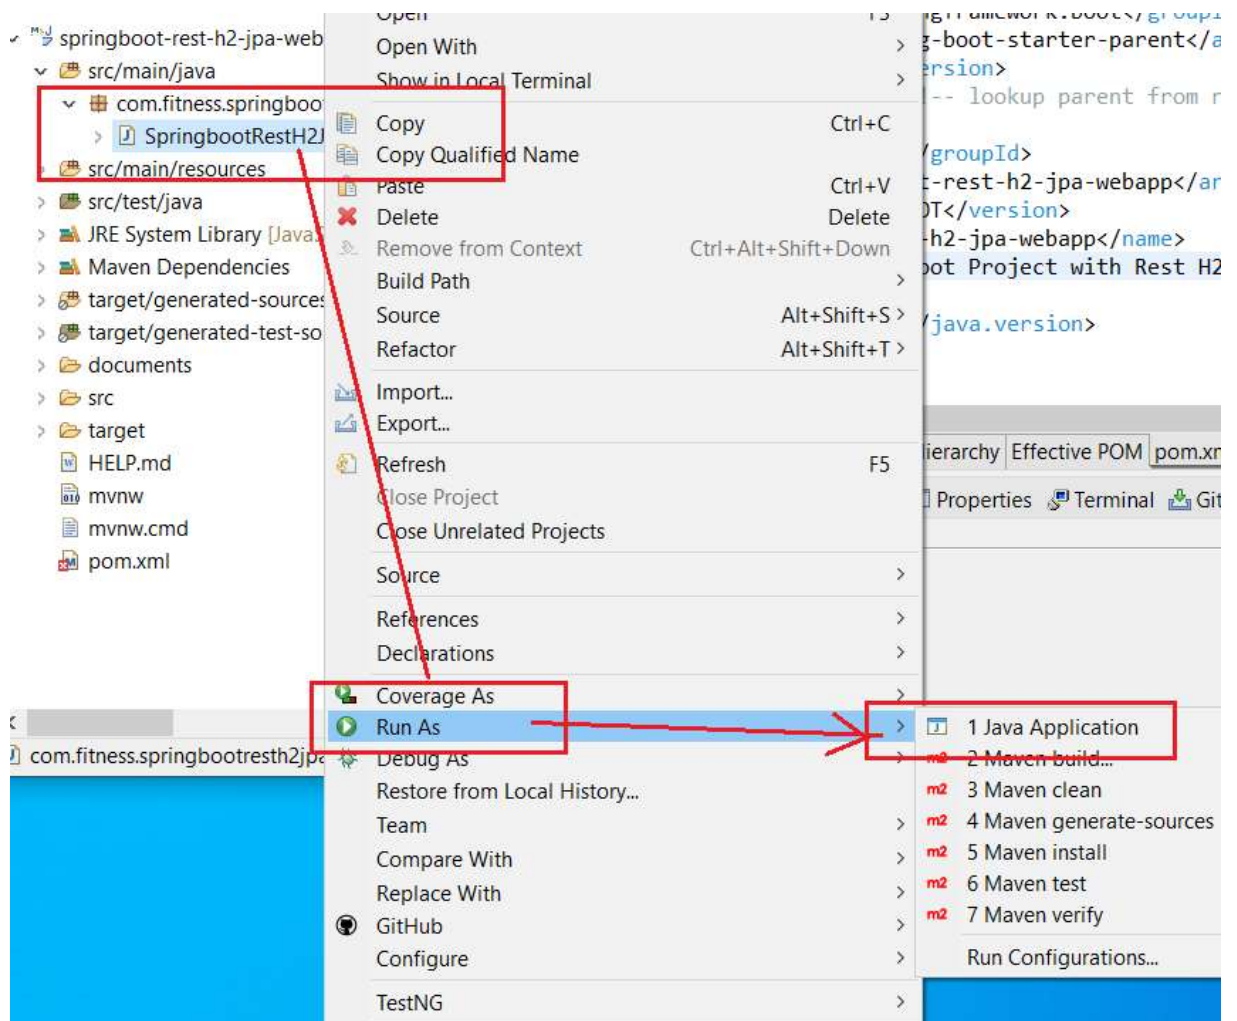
springboot-rest-h2-jpa-web
src/main/java
com.fitness.springboo
SpringbootRestH2J
src/main/resources
src/test/java
JRE System Library [Java
Maven Dependencies
target/generated-sources
target/generated-test-so
documents
src
target
HELP.md
mvnw
mvnw.cmd
pom.xml

com.fitness.springbootresth2jpa

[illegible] F3
Open With >
Show in Local Terminal >
Copy Ctrl+C
Copy Qualified Name
Paste Ctrl+V
Delete Delete
Remove from Context Ctrl+Alt+Shift+Down
Build Path >
Source Alt+Shift+S >
Refactor Alt+Shift+T >
Import...
Export...
Refresh F5
Close Project
Close Unrelated Projects
Source >
References >
Declarations >
Coverage As >
Run As >
Debug As >
Restore from Local History...
Team >
Compare With >
Replace With >
GitHub >
Configure >
TestNG >

1 Java Application
2 Maven build...
3 Maven clean
4 Maven generate-sources
5 Maven install
6 Maven test
7 Maven verify
Run Configurations...

-boot-starter-parent</a
ersion>
-- lookup parent from r
/groupId>
-rest-h2-jpa-webapp</ar
T</version>
-h2-jpa-webapp</name>
ot Project with Rest H2
/java.version>
ierarchy Effective POM pom.xm
Properties Terminal Git